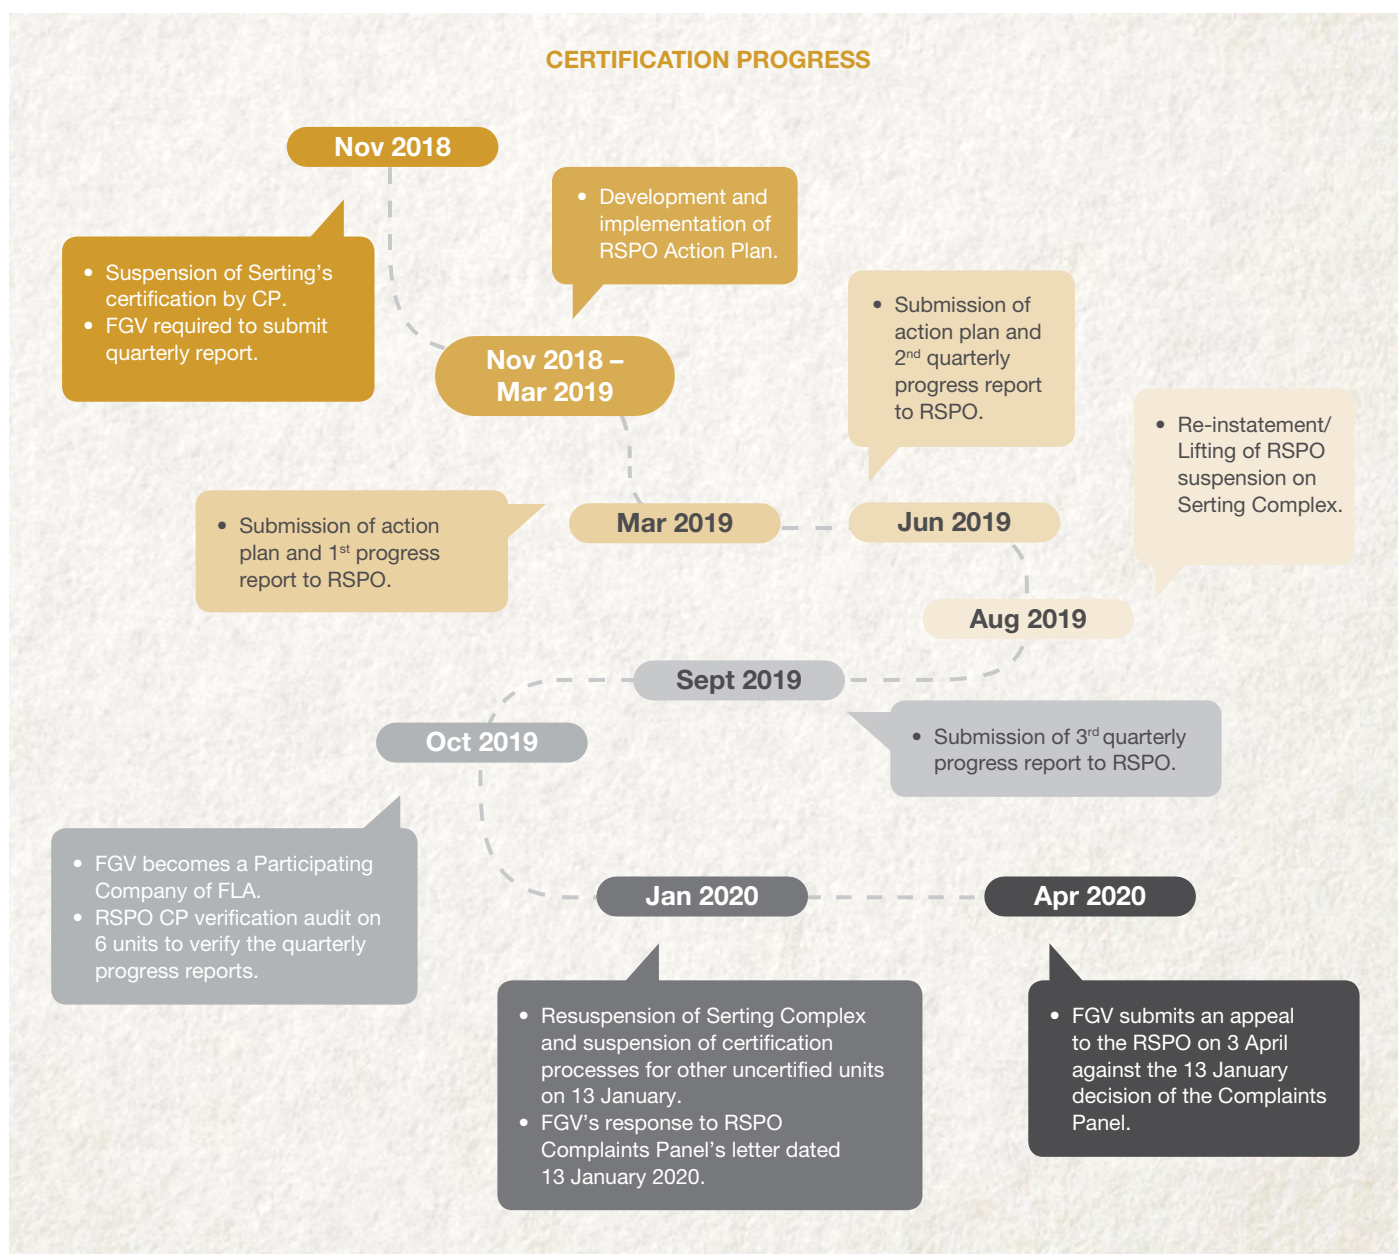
CERTIFICATION PROGRESS

Nov 2018

• Suspension of Serting's certification by CP.
• FGV required to submit quarterly report.

• Development and implementation of RSPO Action Plan.

Nov 2018 – Mar 2019

• Submission of action plan and 2$^{nd}$ quarterly progress report to RSPO.

• Re-instatement/ Lifting of RSPO suspension on Serting Complex.

• Submission of action plan and 1$^{st}$ progress report to RSPO.

Mar 2019

Jun 2019

Aug 2019

Sept 2019

Oct 2019

• Submission of 3$^{rd}$ quarterly progress report to RSPO.

• FGV becomes a Participating Company of FLA.
• RSPO CP verification audit on 6 units to verify the quarterly progress reports.

Jan 2020

Apr 2020

• Resuspension of Serting Complex and suspension of certification processes for other uncertified units on 13 January.
• FGV's response to RSPO Complaints Panel's letter dated 13 January 2020.

• FGV submits an appeal to the RSPO on 3 April against the 13 January decision of the Complaints Panel.